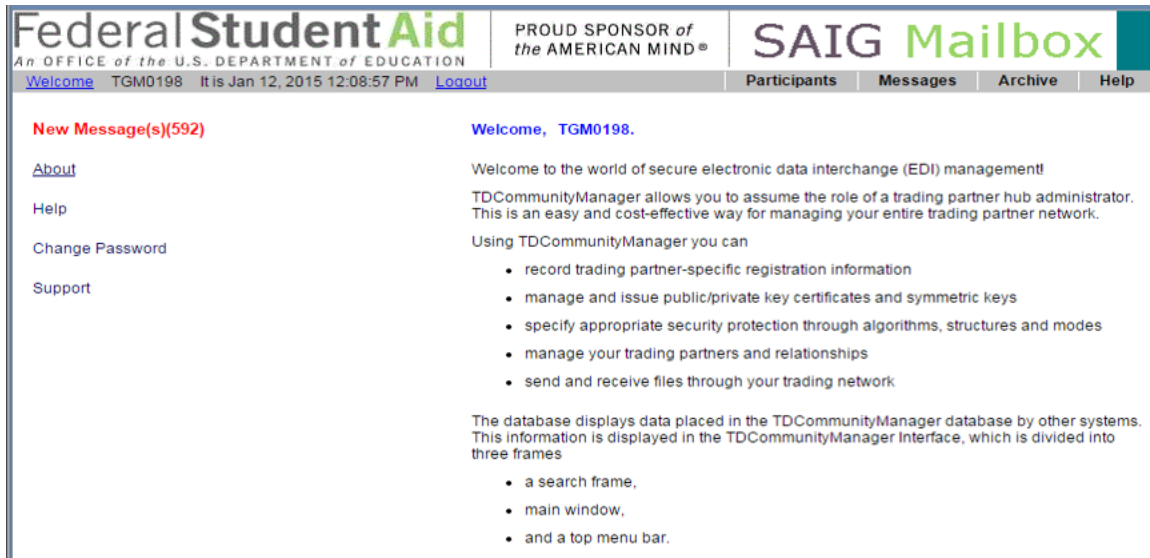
Federal Student Aid
An OFFICE of the U.S. DEPARTMENT of EDUCATION

PROUD SPONSOR of the AMERICAN MIND®

SAIG Mailbox

Welcome TGM0198 It is Jan 12, 2015 12:08:57 PM Logout

Participants Messages Archive Help

New Message(s)(592)

About

Help

Change Password

Support

Welcome, TGM0198.

Welcome to the world of secure electronic data interchange (EDI) management!

TDCommunityManager allows you to assume the role of a trading partner hub administrator. This is an easy and cost-effective way for managing your entire trading partner network.

Using TDCommunityManager you can

- record trading partner-specific registration information
- manage and issue public/private key certificates and symmetric keys
- specify appropriate security protection through algorithms, structures and modes
- manage your trading partners and relationships
- send and receive files through your trading network

The database displays data placed in the TDCommunityManager database by other systems. This information is displayed in the TDCommunityManager Interface, which is divided into three frames

- a search frame,
- main window,
- and a top menu bar.